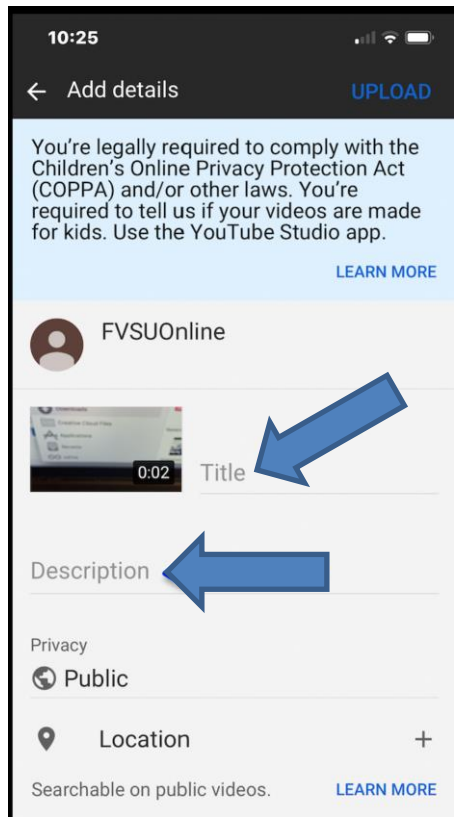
10:25

← Add details UPLOAD

You're legally required to comply with the Children's Online Privacy Protection Act (COPPA) and/or other laws. You're required to tell us if your videos are made for kids. Use the YouTube Studio app.

LEARN MORE

FVSUOnline

0:02

Title

Description

Privacy

Public

Location +

Searchable on public videos. LEARN MORE